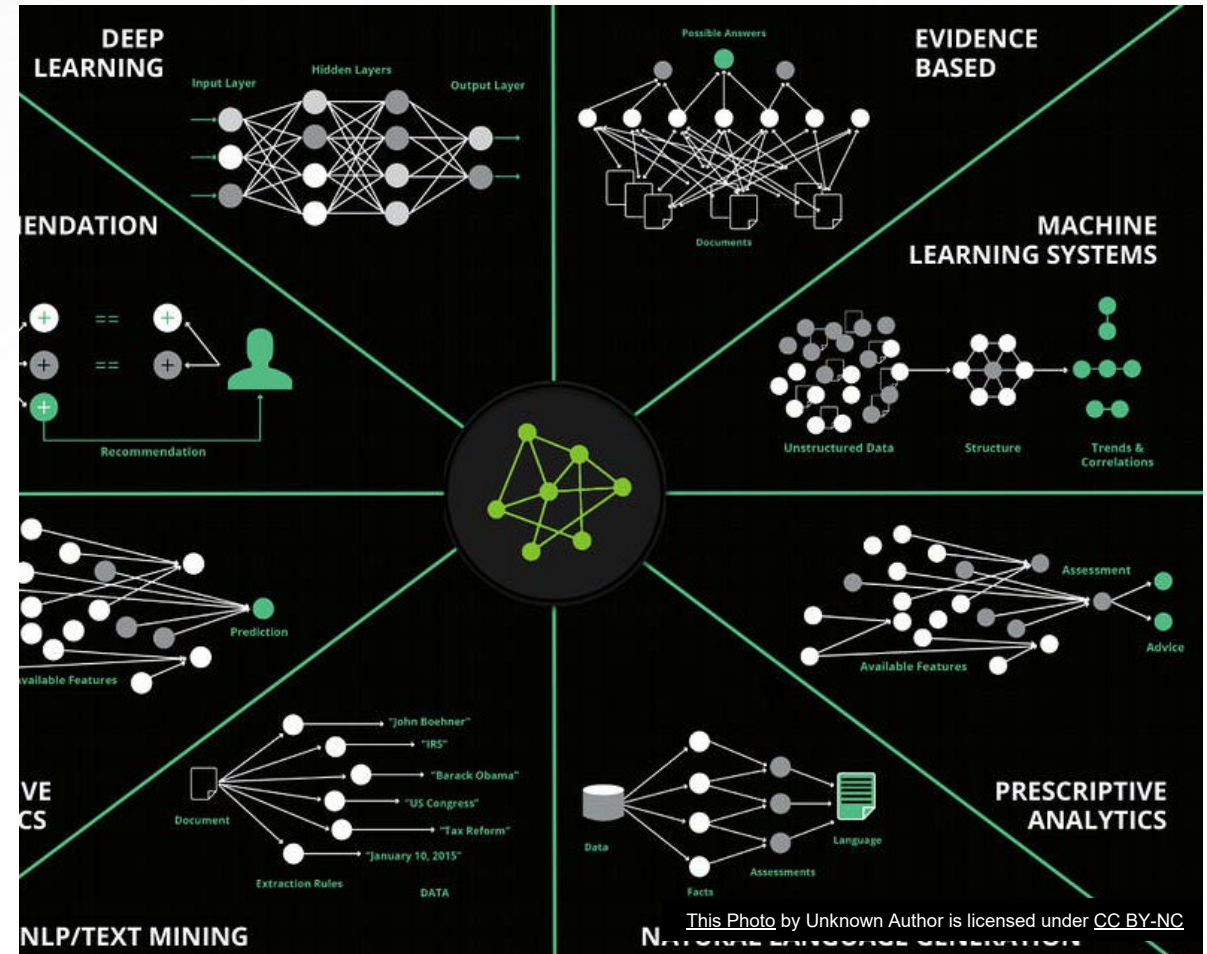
DEEP LEARNING

Input Layer

Hidden Layers

Output Layer

EVIDENCE BASED

Possible Answers

Documents

IENDATION

==

==

Recommendation

MACHINE LEARNING SYSTEMS

Unstructured Data

Structure

Trends & Correlations

Prediction

vailable Features

Assessment

Advice

Available Features

VE
CS

Document

"John Boehner"

"IRS"

"Barack Obama"

"US Congress"

"Tax Reform"

"January 10, 2015"

Extraction Rules

DATA

Data

Facts

Assessments

Language

PRESCRIPTIVE ANALYTICS

NLP/TEXT MINING

N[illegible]

This Photo by Unknown Author is licensed under CC BY-NC